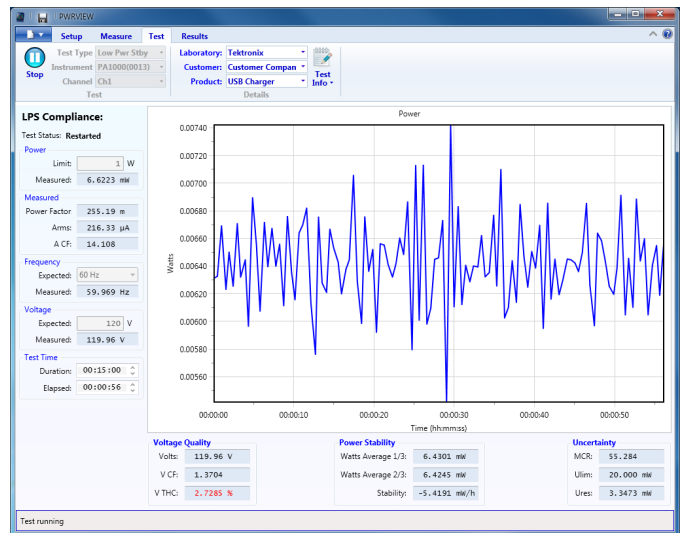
PWRVIEW

Setup Measure Test Results

Stop

Test Type Low Pwr Stby
Instrument PA1000(0013)
Channel Ch1
Test

Laboratory: Tektronix
Customer: Customer Compan
Product: USB Charger
Details

Test Info

LPS Compliance:

Test Status: Restarted

Power
Limit: 1 W
Measured: 6.6223 mW

Measured
Power Factor 255.19 m
Arms: 216.33 µA
A CF: 14.108

Frequency
Expected: 60 Hz
Measured: 59.969 Hz

Voltage
Expected: 120 V
Measured: 119.96 V

Test Time
Duration: 00:15:00
Elapsed: 00:00:56

Power

Watts

0.00740
0.00720
0.00700
0.00680
0.00660
0.00640
0.00620
0.00600
0.00580
0.00560

00:00:00 00:00:10 00:00:20 00:00:30 00:00:40 00:00:50

Time (hh:mm:ss)

Voltage Quality
Volts: 119.96 V
V CF: 1.3704
V THC: 2.7285 %

Power Stability
Watts Average 1/3: 6.4301 mW
Watts Average 2/3: 6.4245 mW
Stability: -5.4191 mW/h

Uncertainty
MCR: 55.284
Ulim: 20.000 mW
Ures: 3.3473 mW

Test running